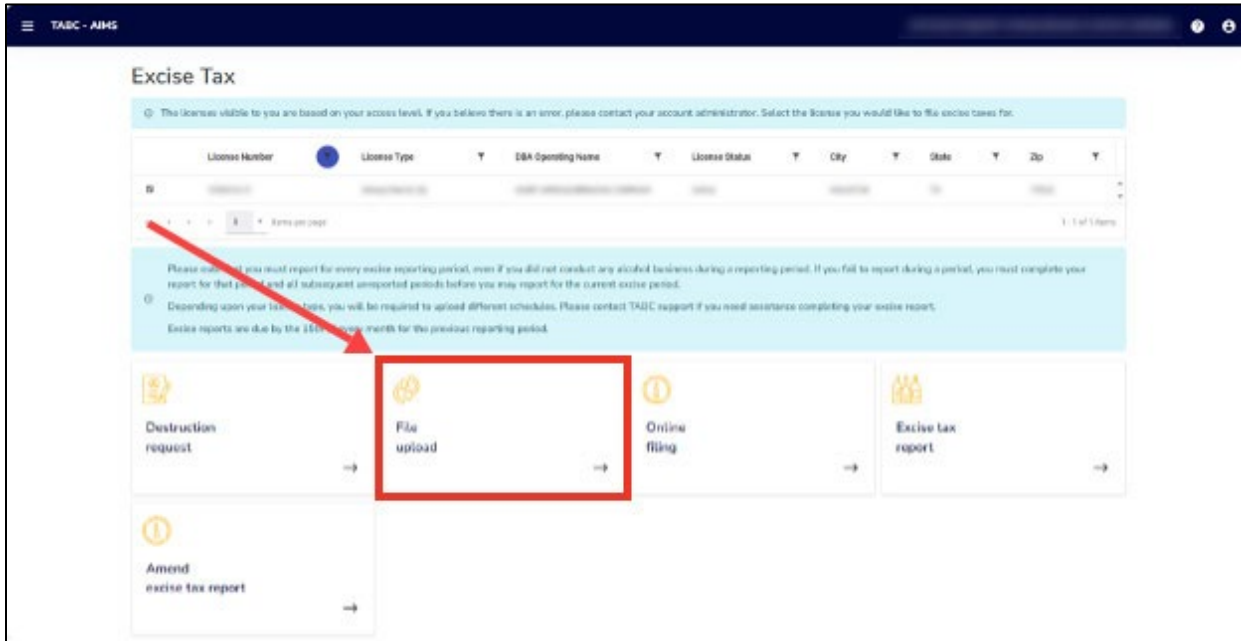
TABC - AIMS

Excise Tax

ⓘ The licenses visible to you are based on your access level. If you believe there is an error, please contact your account administrator. Select the license you would like to file excise taxes for.

| | License Number | License Type | DBA Operating Name | License Status | City | State | Zip |
|---|---|---|---|---|---|---|---|
| | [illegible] | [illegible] | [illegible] | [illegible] | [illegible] | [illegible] | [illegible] |

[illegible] Items per page

1 - 1 of 1 items

Please note that you must report for every excise reporting period, even if you did not conduct any alcohol business during a reporting period. If you fail to report during a period, you must complete your report for that period and all subsequent unreported periods before you may report for the current excise period.

Depending upon your license type, you will be required to upload different schedules. Please contact TABC support if you need assistance completing your excise report.

Excise reports are due by the 15th of every month for the previous reporting period.

Destruction request →

File upload →

Online filing →

Excise tax report →

Amend excise tax report →